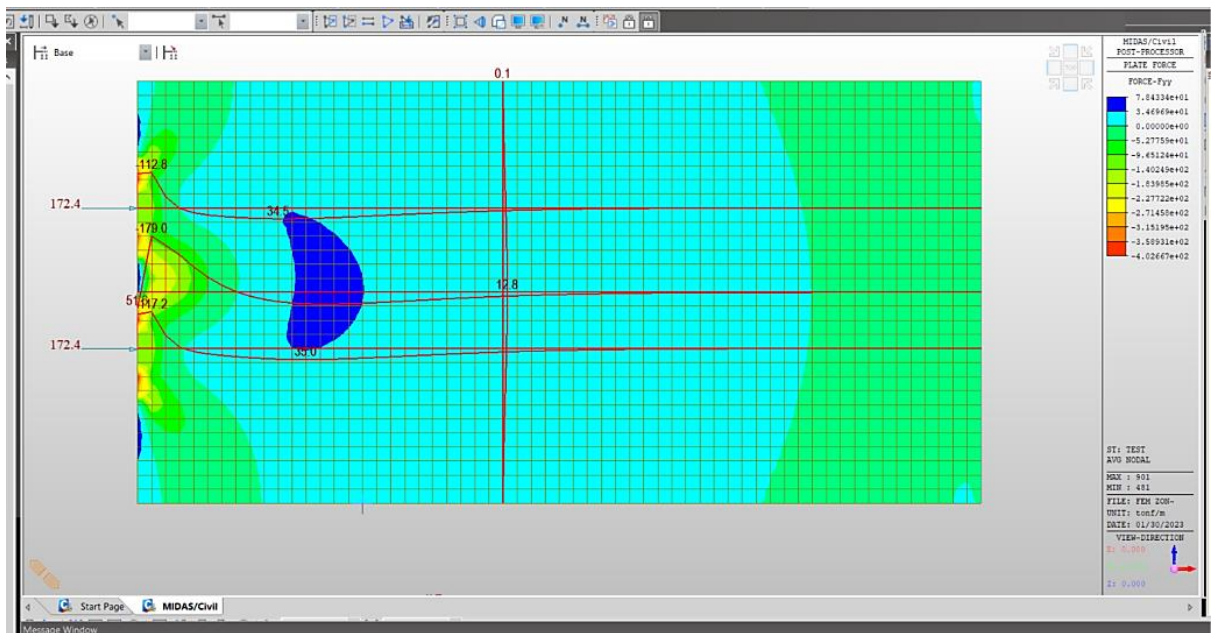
Base

0.1

112.8

172.4

34.5

179.0

12.8

51 17.2

172.4

35.0

MIDAS/Civil
POST-PROCESSOR
PLATE FORCE

FORCE-Fyy

7.84334e+01
3.46969e+01
0.00000e+00
-5.27759e+01
-9.65124e+01
-1.40249e+02
-1.83985e+02
-2.27722e+02
-2.71458e+02
-3.15195e+02
-3.58931e+02
-4.02667e+02

ST: TEST
AVG NODAL

MAX : 901
MIN : 481
FILE: FEM ZON-
UNIT: tonf/m
DATE: 01/30/2023

VIEW-DIRECTION
X: 0.000
Z: 0.000

Start Page
MIDAS/Civil

Message Window